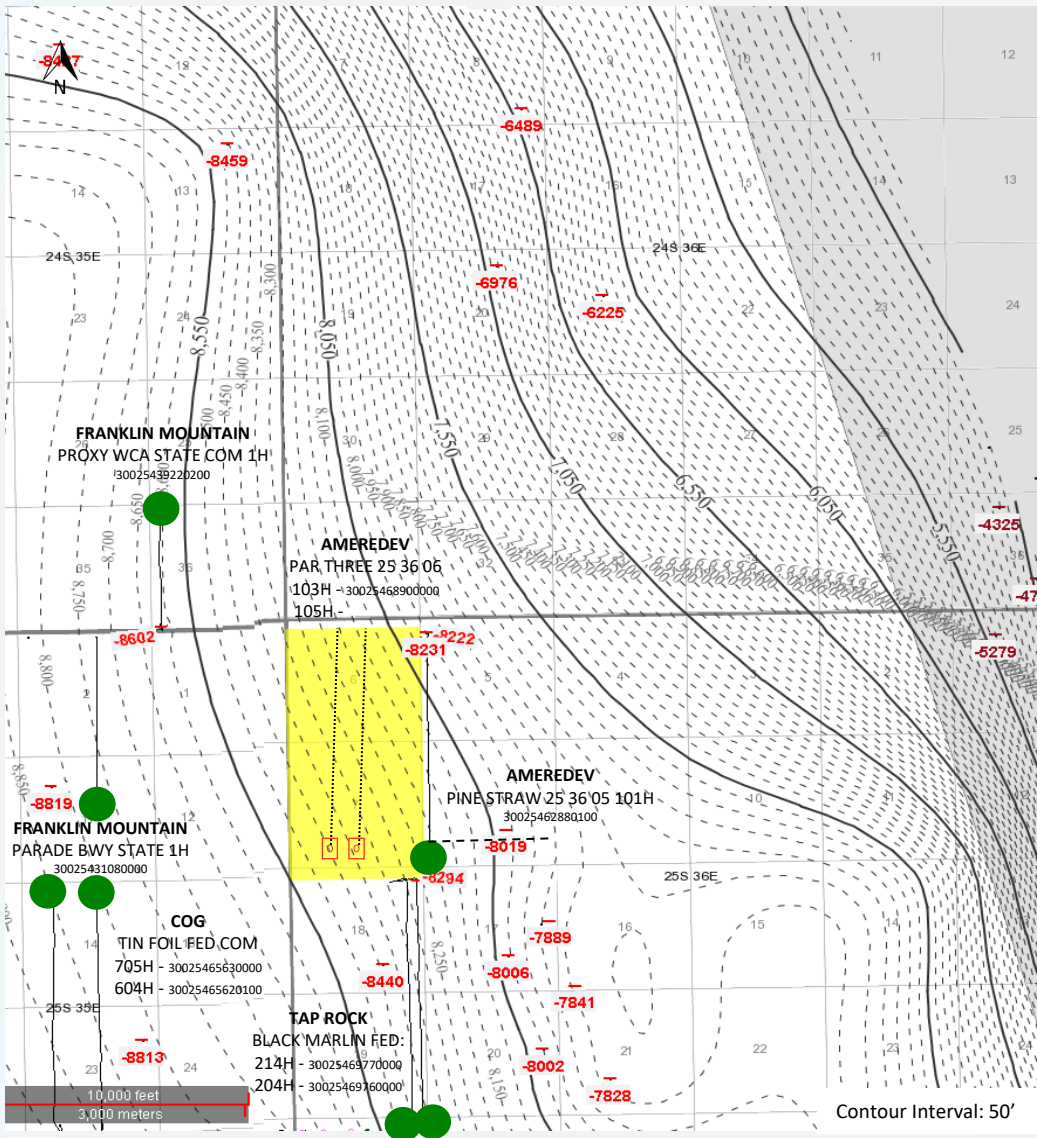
N
-8477
12
7
8
9
10
11
12
-6489
-8459
13
18
17
16
15
14
13
14
24S 35E
24S 36E
-8300
-6976
-6225
23
24
8,550
8,350
8,050
19
20
21
22
23
24
8,400
8,450
8,100
7,550
7,050
6,550
6,050
5,550
25
FRANKLIN MOUNTAIN
PROXY WCA STATE COM 1H
30025439220200
30
29
28
27
26
8,000
7,950
8,650
8,700
-4325
AMEREDEV
PAR THREE 25 36 06
103H - 30025468900000
105H -
35
36
31
32
33
34
35
8,750
-8602
-8222
-8231
-5279
8,800
2
1
6
5
4
3
2
-8819
AMEREDEV
PINE STRAW 25 36 05 101H
30025462880100
11
12
7
8
9
10
FRANKLIN MOUNTAIN
PARADE BWY STATE 1H
30025431080000
-8019
-8294
25S 36E
COG
TIN FOIL FED COM
705H - 30025465630000
604H - 30025465620100
-7889
14
18
17
16
15
-8440
-8006
8,250
-7841
25S 35E
TAP ROCK
BLACK MARLIN FED:
214H - 30025469770000
204H - 30025469760000
-8813
23
24
19
20
21
22
8,150
-8002
-7828
10,000 feet
3,000 meters
Contour Interval: 50'